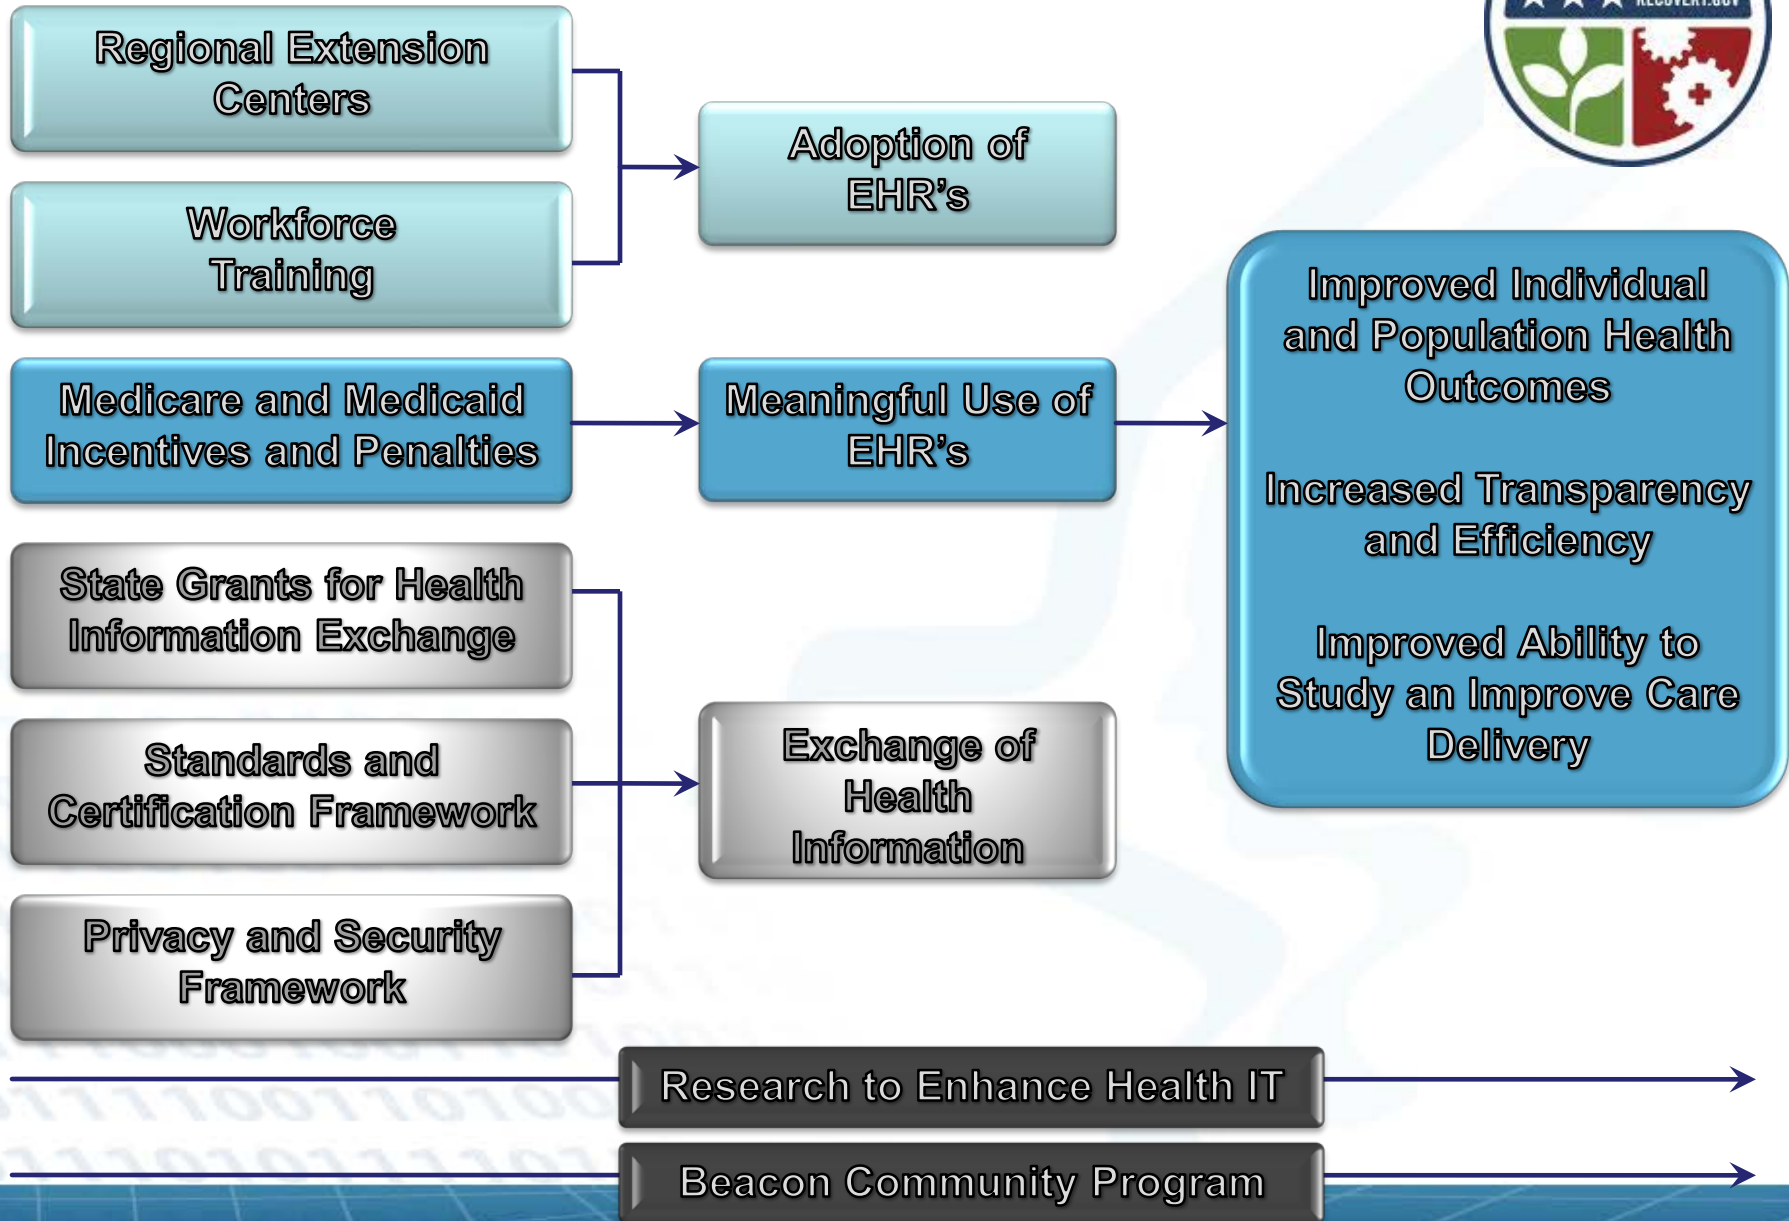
Regional Extension Centers

Workforce Training

Adoption of EHR's

Medicare and Medicaid Incentives and Penalties

Meaningful Use of EHR's

Improved Individual and Population Health Outcomes

Increased Transparency and Efficiency

Improved Ability to Study an Improve Care Delivery

State Grants for Health Information Exchange

Standards and Certification Framework

Privacy and Security Framework

Exchange of Health Information

Research to Enhance Health IT

Beacon Community Program